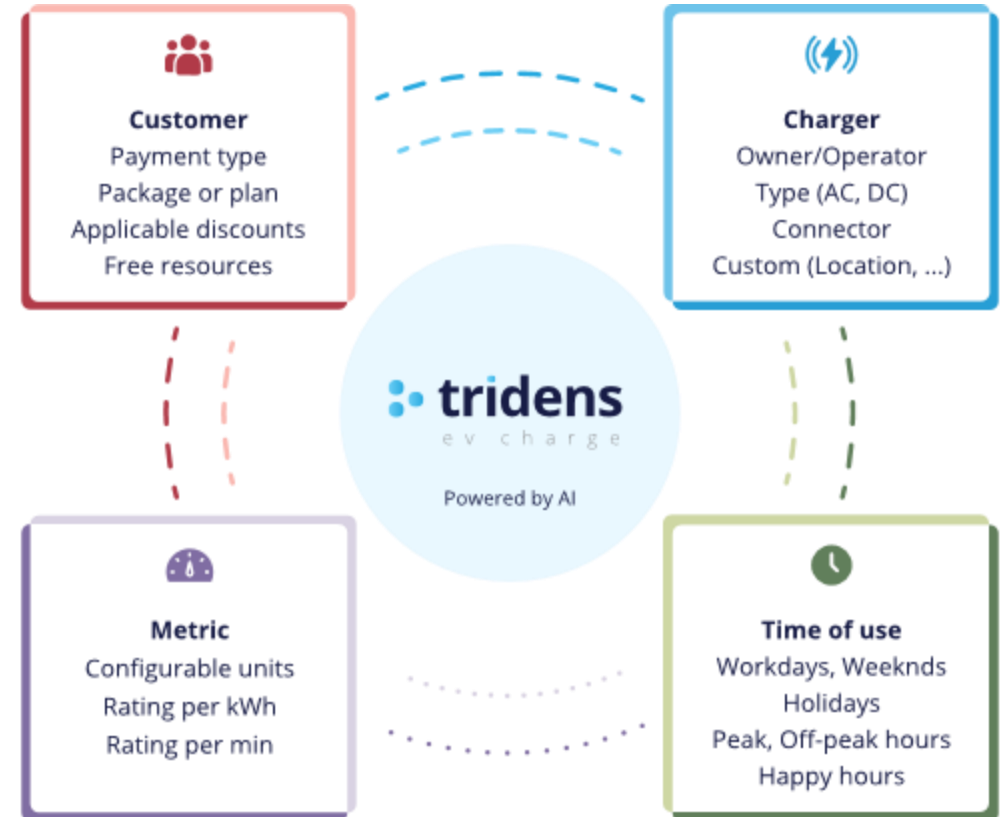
**Customer**
Payment type
Package or plan
Applicable discounts
Free resources

**Charger**
Owner/Operator
Type (AC, DC)
Connector
Custom (Location, ...)

tridens
ev charge

Powered by AI

**Metric**
Configurable units
Rating per kWh
Rating per min

**Time of use**
Workdays, Weeknds
Holidays
Peak, Off-peak hours
Happy hours